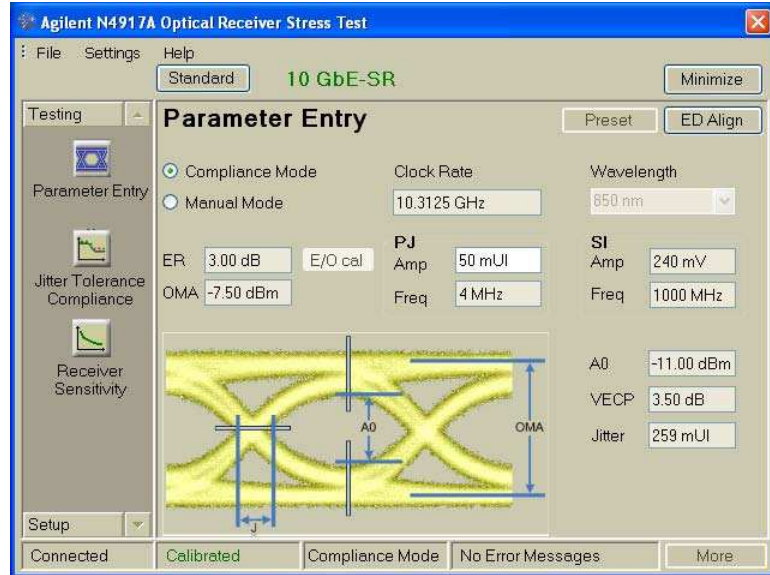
Agilent N4917A Optical Receiver Stress Test

File Settings Help

Standard 10 GbE-SR Minimize

Testing

Parameter Entry

Jitter Tolerance Compliance

Receiver Sensitivity

Setup

Parameter Entry

Preset ED Align

Compliance Mode

Manual Mode

Clock Rate

10.3125 GHz

Wavelength

850 nm

ER 3.00 dB

E/O cal

OMA -7.50 dBm

PJ

Amp 50 mUI

Freq 4 MHz

SI

Amp 240 mV

Freq 1000 MHz

A0

OMA

J

A0 -11.00 dBm

VECP 3.50 dB

Jitter 259 mUI

Connected | Calibrated | Compliance Mode | No Error Messages | More